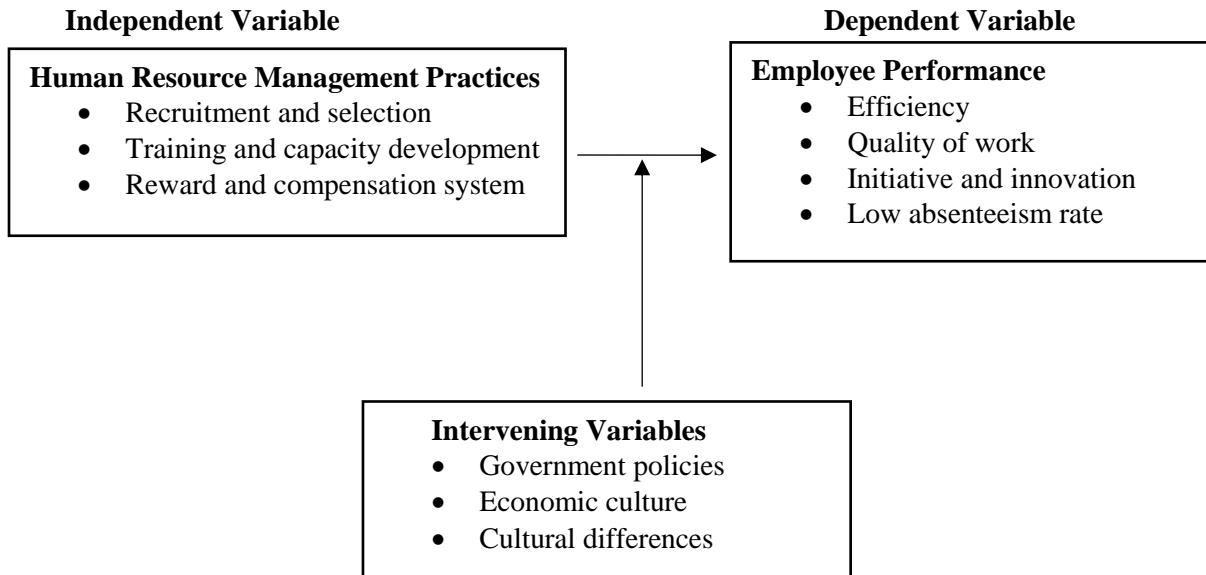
**Independent Variable**

**Dependent Variable**

**Human Resource Management Practices**
- Recruitment and selection
- Training and capacity development
- Reward and compensation system

**Employee Performance**
- Efficiency
- Quality of work
- Initiative and innovation
- Low absenteeism rate

**Intervening Variables**
- Government policies
- Economic culture
- Cultural differences